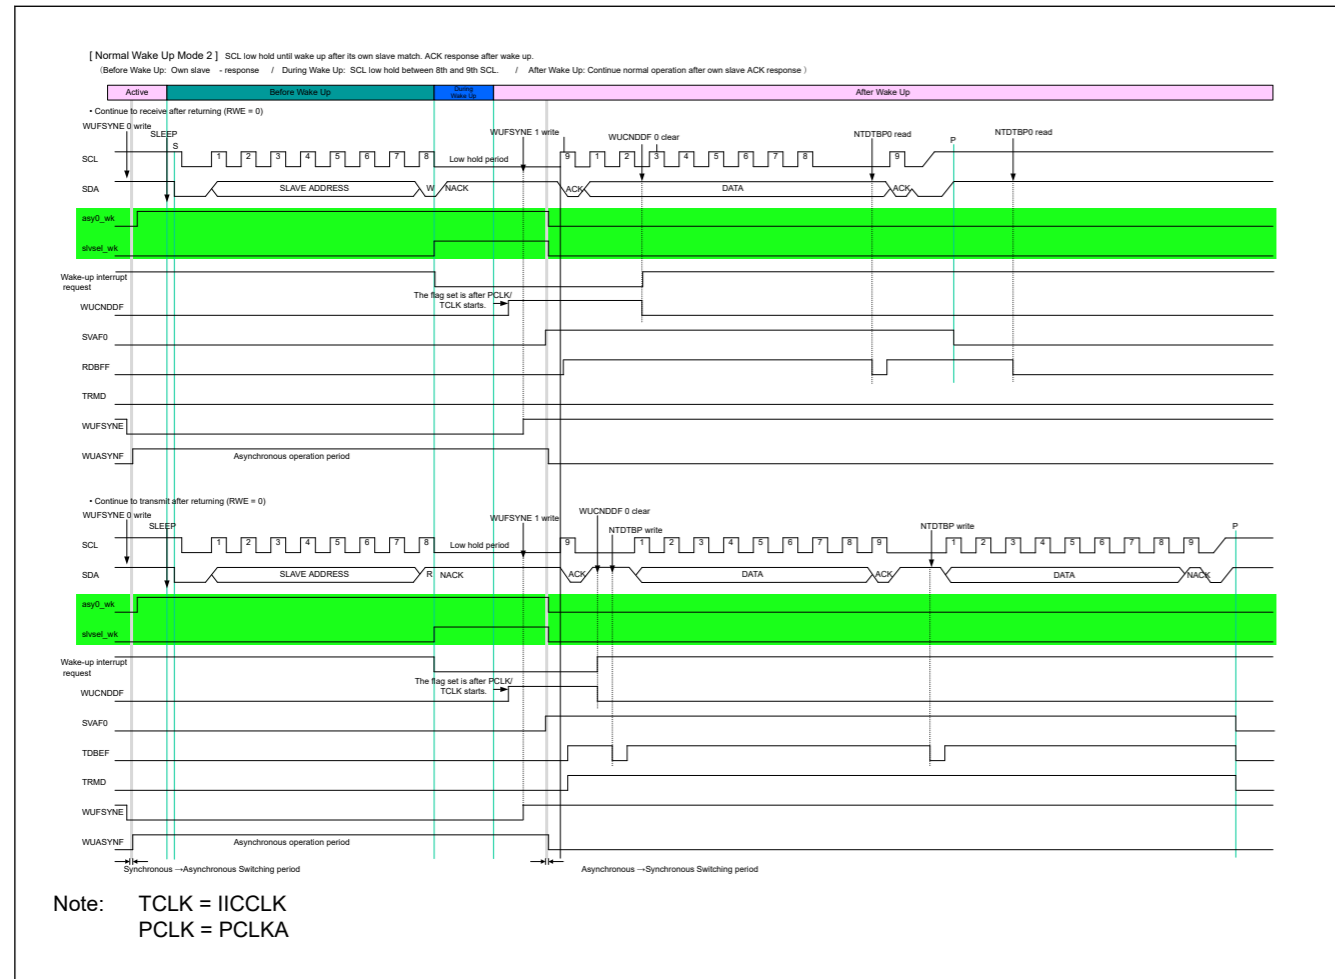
[ Normal Wake Up Mode 2 ] SCL low hold until wake up after its own slave match. ACK response after wake up.
(Before Wake Up: Own slave - response / During Wake Up: SCL low hold between 8th and 9th SCL. / After Wake Up: Continue normal operation after own slave ACK response )

Active
Before Wake Up
During Wake Up
After Wake Up

• Continue to receive after returning (RWE = 0)

WUFSYNE 0 write
SLEEP
S
WUFSYNE 1 write
WUCNDDF 0 clear
NTDTBP0 read
P
NTDTBP0 read

SCL
1 2 3 4 5 6 7 8
Low hold period
9 1 2 3 4 5 6 7 8 9

SDA
SLAVE ADDRESS
W
NACK
ACK
DATA
ACK

asy0_wk
slvsel_wk
Wake-up interrupt request
The flag set is after PCLK/ TCLK starts.
WUCNDDF
SVAF0
RDBFF
TRMD
WUFSYNE
WUASYNF
Asynchronous operation period

• Continue to transmit after returning (RWE = 0)

WUFSYNE 0 write
SLEEP
WUFSYNE 1 write
WUCNDDF 0 clear
NTDTBP write
NTDTBP write
P

SCL
1 2 3 4 5 6 7 8
Low hold period
9 1 2 3 4 5 6 7 8 9 1 2 3 4 5 6 7 8 9

SDA
SLAVE ADDRESS
R
NACK
ACK
DATA
ACK
DATA
NACK

asy0_wk
slvsel_wk
Wake-up interrupt request
The flag set is after PCLK/ TCLK starts.
WUCNDDF
SVAF0
TDBEF
TRMD
WUFSYNE
WUASYNF
Asynchronous operation period

Synchronous →Asynchronous Switching period
Asynchronous →Synchronous Switching period

Note: TCLK = IICCLK
PCLK = PCLKA